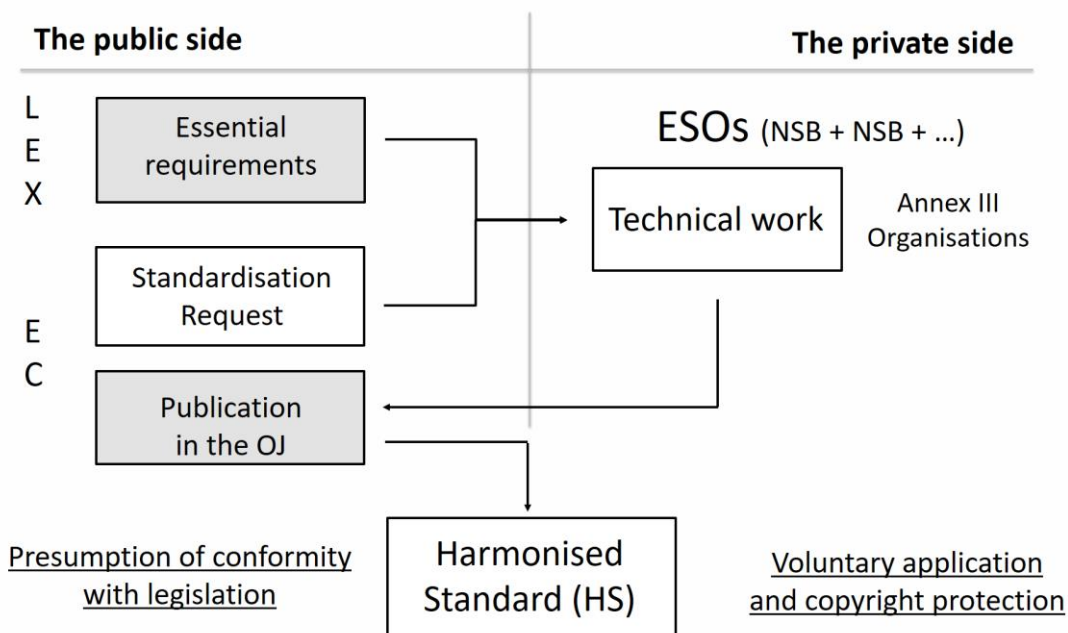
The public side

The private side

L
E
X

Essential requirements

ESOs (NSB + NSB + …)

Technical work

Annex III Organisations

Standardisation Request

E
C

Publication in the OJ

Presumption of conformity with legislation

Harmonised Standard (HS)

Voluntary application and copyright protection